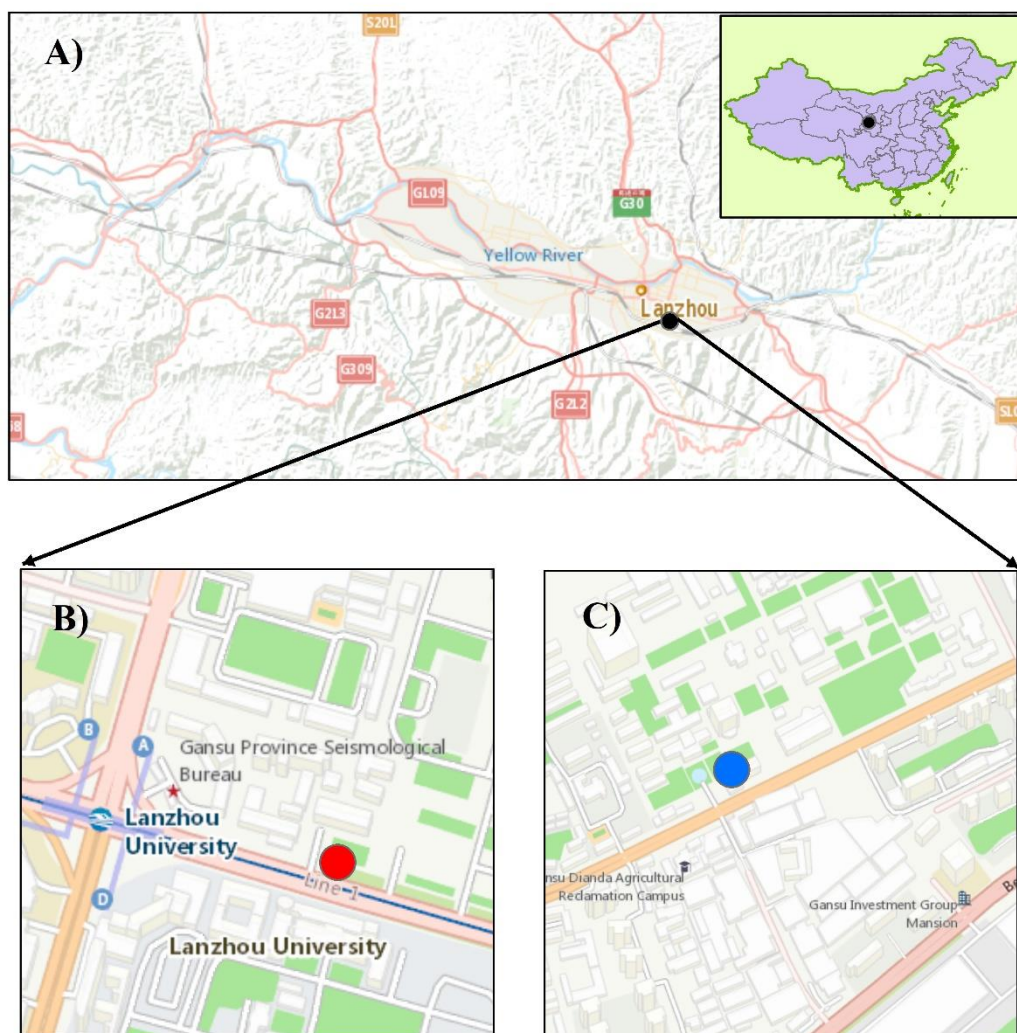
A)

S20L

G109

G30

Yellow River

Lanzhou

G213

G309

G212

B)

B

A

Gansu Province Seismological Bureau

Lanzhou University

Line 1

D

Lanzhou University

C)

nsu Dianda Agricultural Reclamation Campus

Gansu Investment Group Mansion